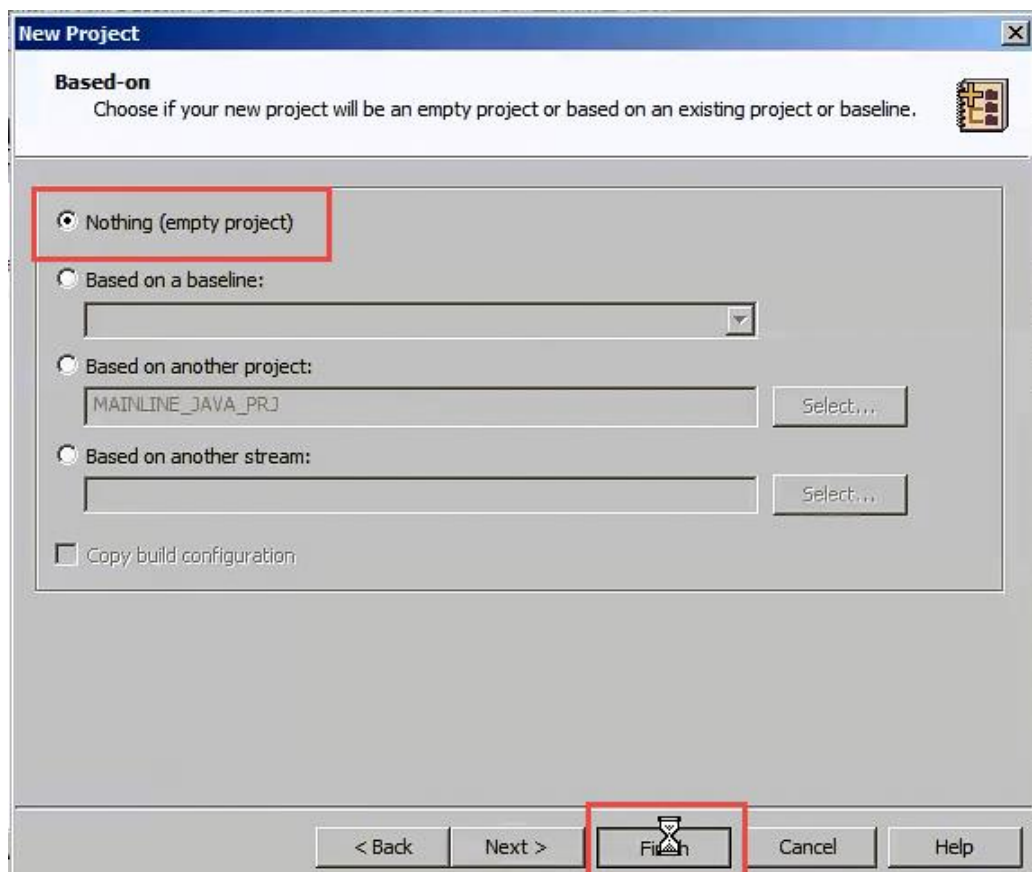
New Project

Based-on
Choose if your new project will be an empty project or based on an existing project or baseline.

Nothing (empty project)

Based on a baseline:

Based on another project:

MAINLINE_JAVA_PRJ

Select...

Based on another stream:

Select...

Copy build configuration

< Back

Next >

Fi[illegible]h

Cancel

Help